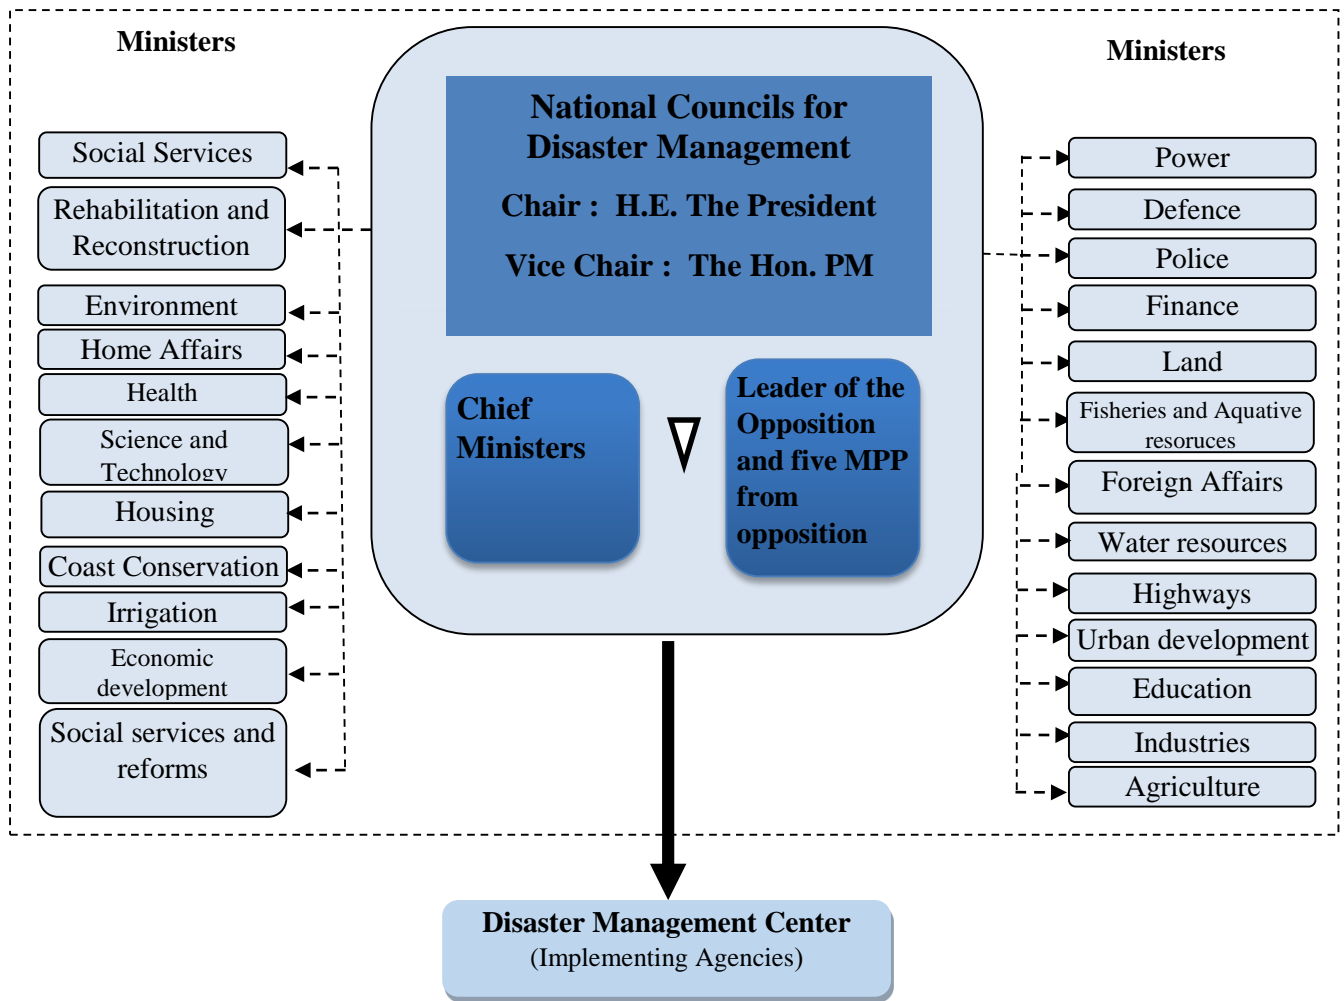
Ministers

Social Services

Rehabilitation and Reconstruction

Environment

Home Affairs

Health

Science and Technology

Housing

Coast Conservation

Irrigation

Economic development

Social services and reforms

National Councils for Disaster Management

Chair : H.E. The President

Vice Chair : The Hon. PM

Chief Ministers

Leader of the Opposition and five MPP from opposition

Ministers

Power

Defence

Police

Finance

Land

Fisheries and Aquative resorces

Foreign Affairs

Water resources

Highways

Urban development

Education

Industries

Agriculture

Disaster Management Center
(Implementing Agencies)